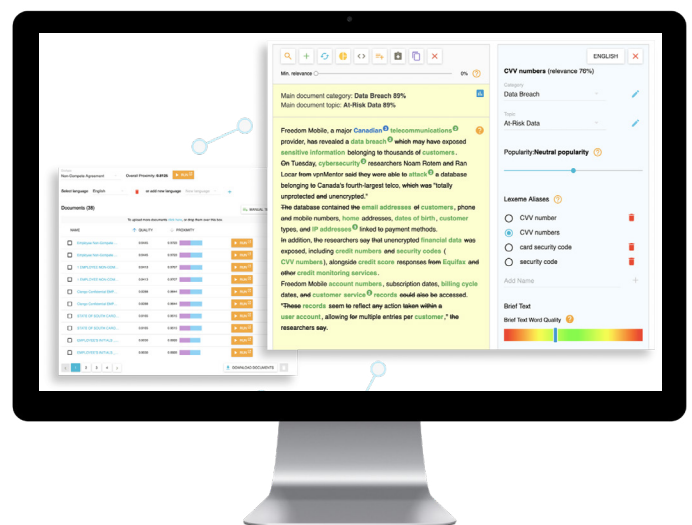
Min. relevance 0%

Main document category: Data Breach 89%
Main document topic: At-Risk Data 89%

Freedom Mobile, a major Canadian telecommunications provider, has revealed a data breach which may have exposed sensitive information belonging to thousands of customers. On Tuesday, cybersecurity researchers Noam Rotem and Ran Locar from vpnMentor said they were able to attack a database belonging to Canada's fourth-largest telco, which was "totally unprotected and unencrypted."
The database contained the email addresses of customers, phone and mobile numbers, home addresses, dates of birth, customer types, and IP addresses linked to payment methods.
In addition, the researchers say that unencrypted financial data was exposed, including credit numbers and security codes ( CVV numbers), alongside credit score responses from Equifax and other credit monitoring services.
Freedom Mobile account numbers, subscription dates, billing cycle dates, and customer service records could also be accessed. "These records seem to reflect any action taken within a user account, allowing for multiple entries per customer," the researchers say.

ENGLISH

CVV numbers (relevance 76%)
Category
Data Breach
Topic
At-Risk Data
Popularity: Neutral popularity

Lexeme Aliases
CVV number
CVV numbers
card security code
security code
Add Name

Brief Text
Brief Text Word Quality

Non Compete Agreement
Overall Proximity: 0.8125
Select language English
Documents (38)
NAME
QUALITY
PROXIMITY
Employee Non Compete
Employee Non Compete
1 EMPLOYEE NON COM
1 EMPLOYEE NON COM
Change Confidential EMP
Change Confidential EMP
STATE OF SOUTH CARO
STATE OF SOUTH CARO
EMPLOYEE'S INITIALS
EMPLOYEE'S INITIALS
1 2 3 4
DOWNLOAD DOCUMENTS